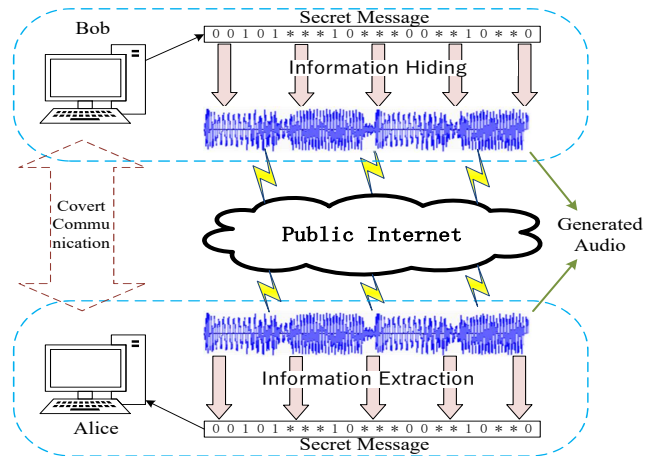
Bob

Secret Message

0 0 1 0 1 * * * 1 0 * * * 0 0 * * 1 0 * * 0

Information Hiding

Covert Communication

Public Internet

Generated Audio

Information Extraction

Alice

0 0 1 0 1 * * * 1 0 * * * 0 0 * * 1 0 * * 0

Secret Message